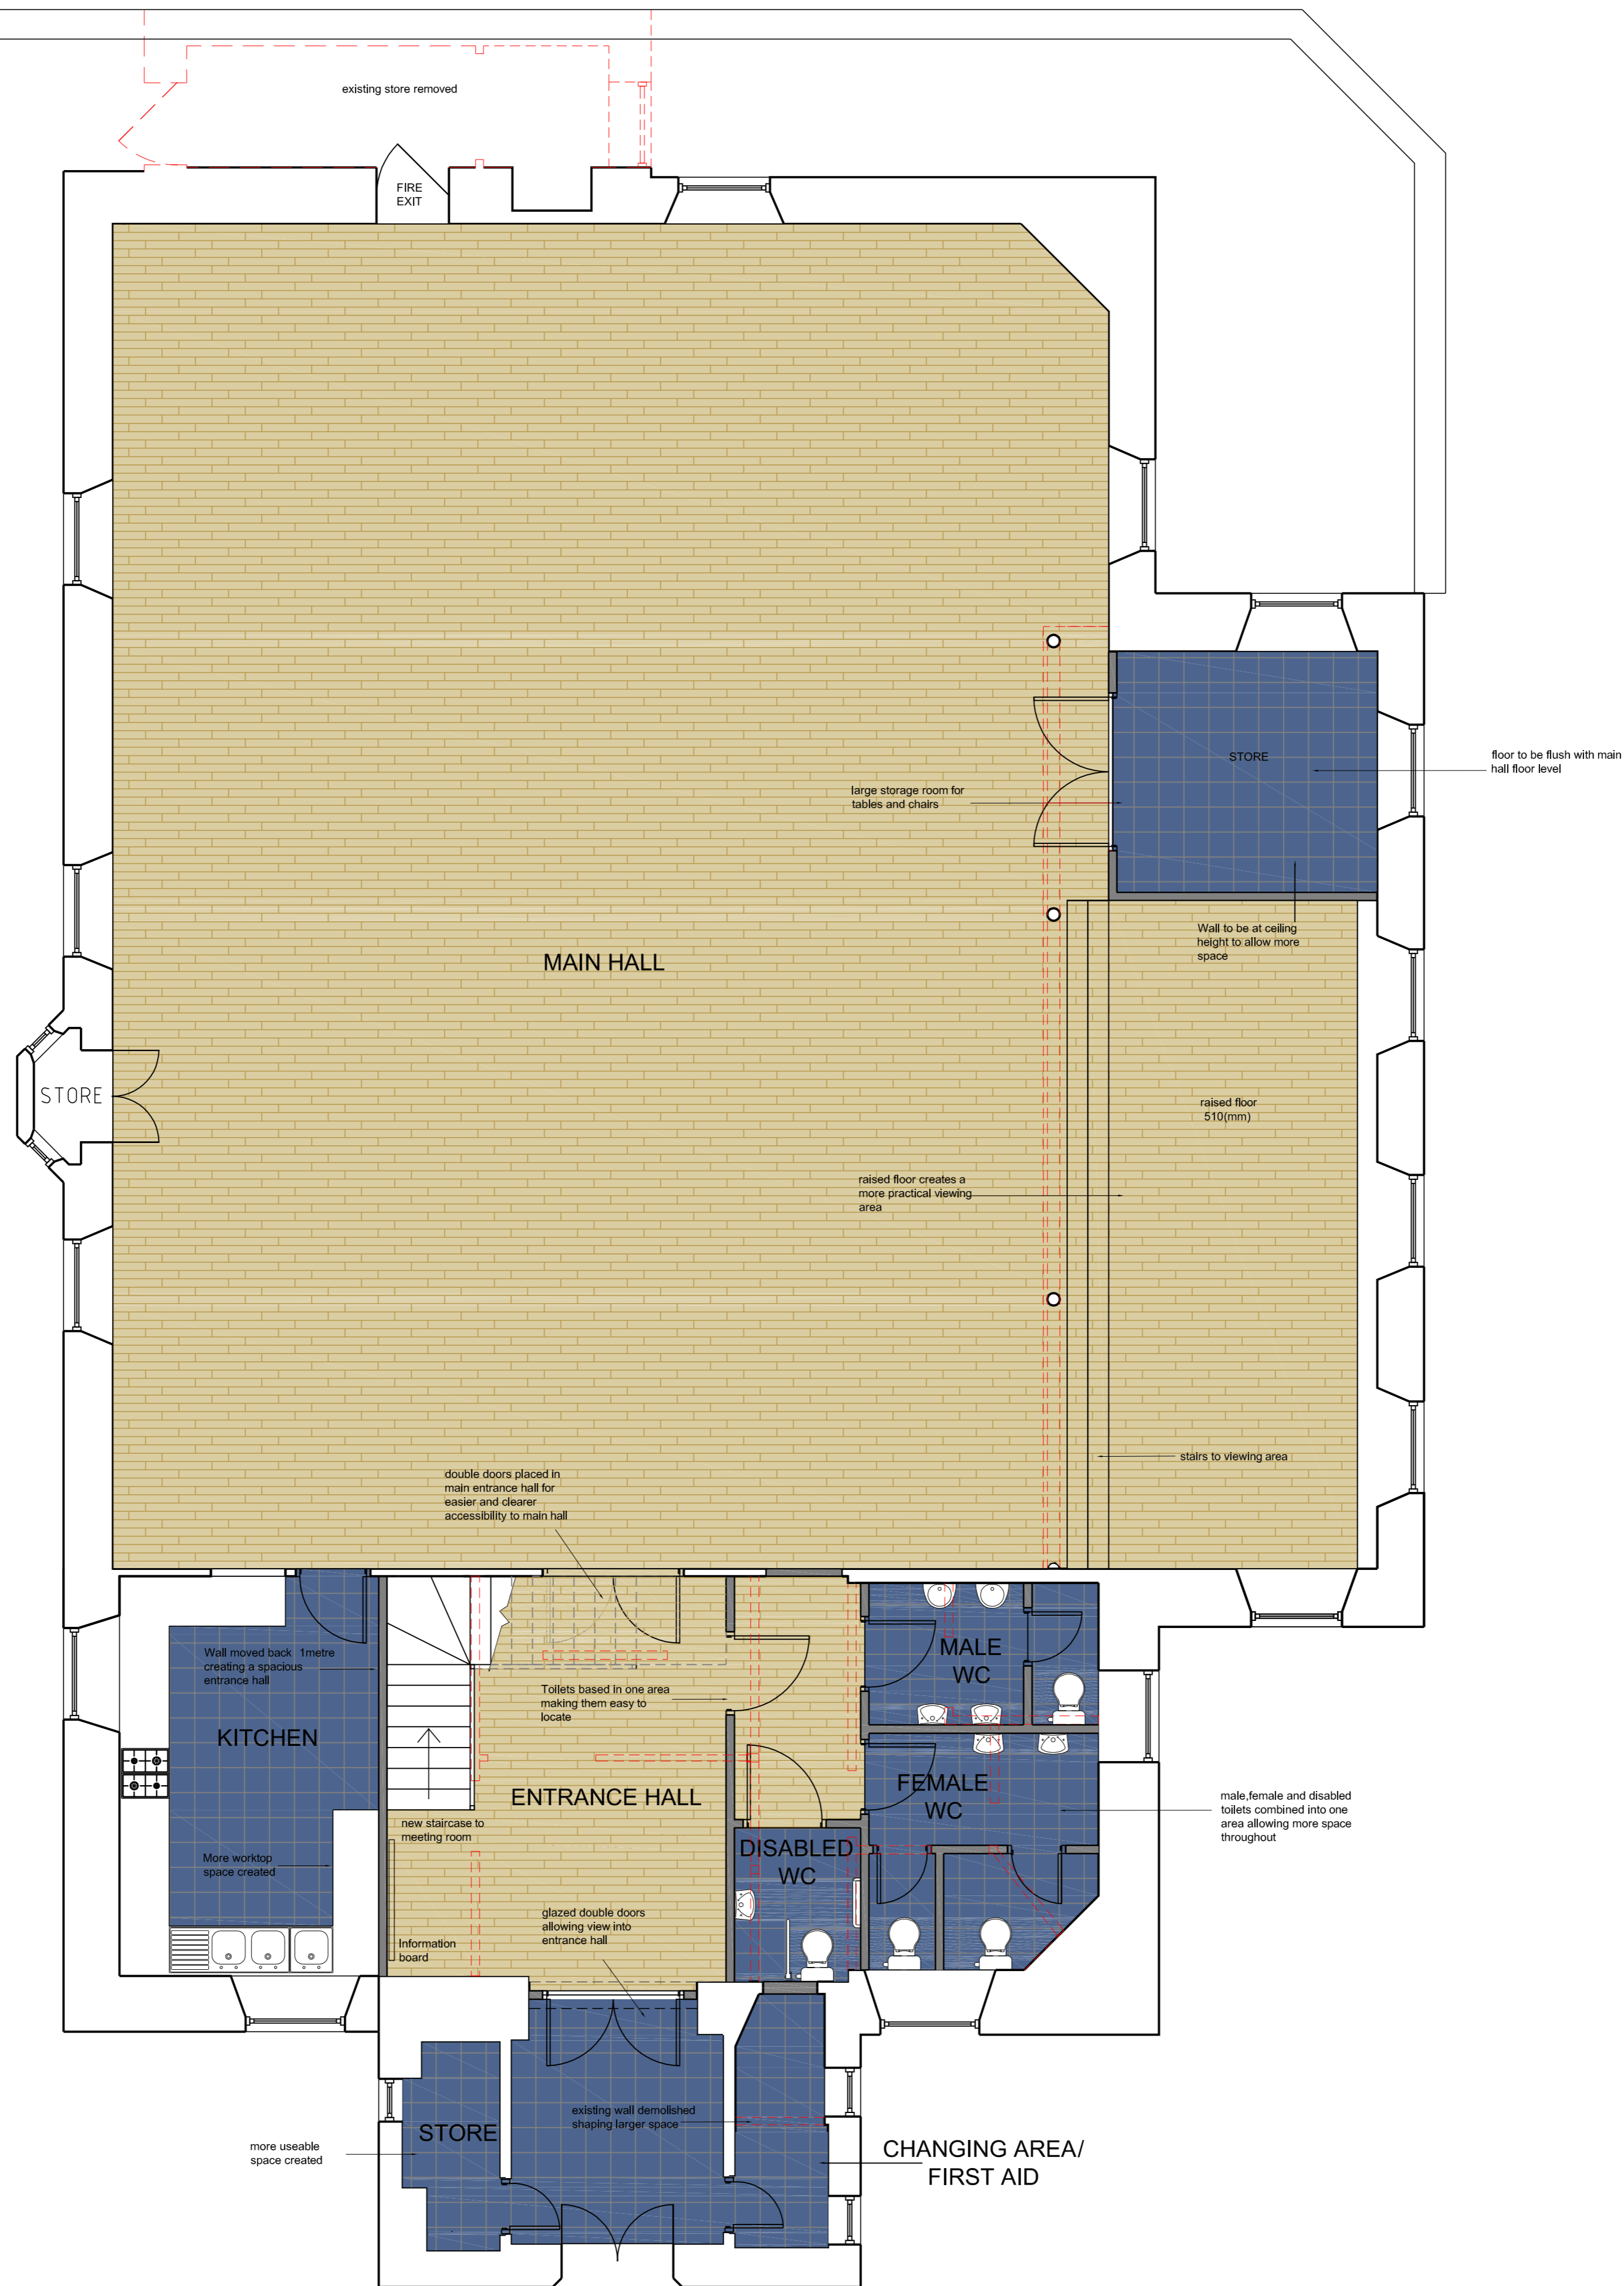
existing store removed

FIRE EXIT

STORE

floor to be flush with main hall floor level

large storage room for tables and chairs

Wall to be at ceiling height to allow more space

MAIN HALL

STORE

raised floor 510(mm)

raised floor creates a more practical viewing area

stairs to viewing area

double doors placed in main entrance hall for easier and clearer accessibility to main hall

Wall moved back 1metre creating a spacious entrance hall

KITCHEN

Toilets based in one area making them easy to locate

MALE WC

FEMALE WC

ENTRANCE HALL

male,female and disabled toilets combined into one area allowing more space throughout

new staircase to meeting room

DISABLED WC

More worktop space created

glazed double doors allowing view into entrance hall

Information board

existing wall demolished shaping larger space

STORE

more useable space created

CHANGING AREA/ FIRST AID